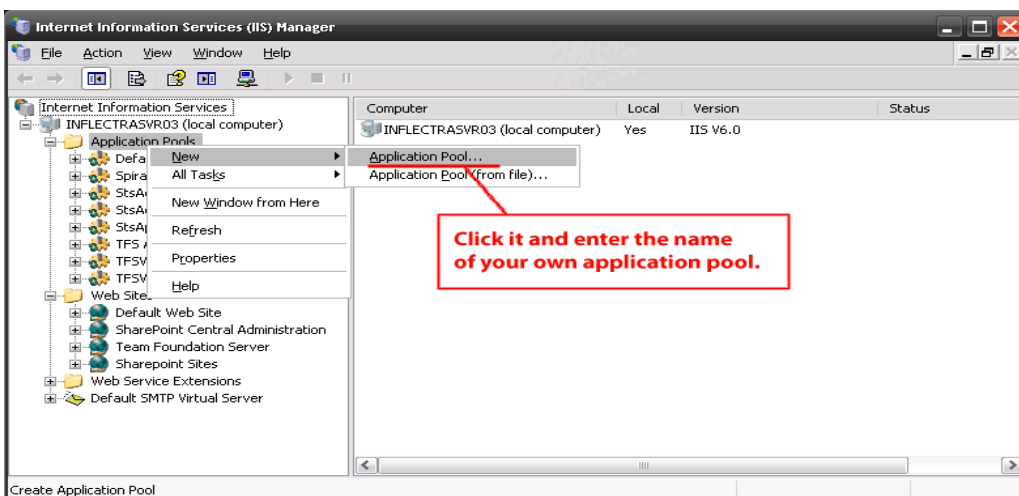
Internet Information Services (IIS) Manager

File Action View Window Help

Internet Information Services
INFLECTRASVR03 (local computer)
Application Pools
Defa
Spira
StsA
StsA
StsA
TFS
TFSV
TFSV
Web Sites
Default Web Site
SharePoint Central Administration
Team Foundation Server
Sharepoint Sites
Web Service Extensions
Default SMTP Virtual Server

New
All Tasks
New Window from Here
Refresh
Properties
Help

Application Pool...
Application Pool (from file)...

| Computer | Local | Version | Status |
|---|---|---|---|
| INFLECTRASVR03 (local computer) | Yes | IIS V6.0 | |

Click it and enter the name of your own application pool.

Create Application Pool